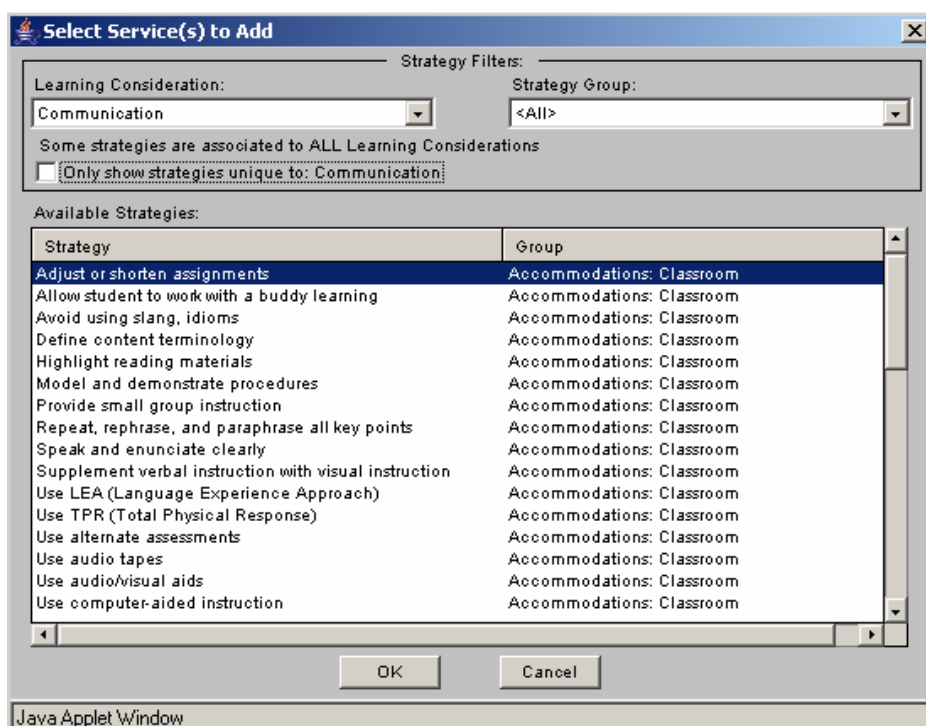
Select Service(s) to Add

Strategy Filters:

Learning Consideration:
Communication

Strategy Group:
<All>

Some strategies are associated to ALL Learning Considerations

Only show strategies unique to: Communication

Available Strategies:

| Strategy | Group |
|---|---|
| Adjust or shorten assignments | Accommodations: Classroom |
| Allow student to work with a buddy learning | Accommodations: Classroom |
| Avoid using slang, idioms | Accommodations: Classroom |
| Define content terminology | Accommodations: Classroom |
| Highlight reading materials | Accommodations: Classroom |
| Model and demonstrate procedures | Accommodations: Classroom |
| Provide small group instruction | Accommodations: Classroom |
| Repeat, rephrase, and paraphrase all key points | Accommodations: Classroom |
| Speak and enunciate clearly | Accommodations: Classroom |
| Supplement verbal instruction with visual instruction | Accommodations: Classroom |
| Use LEA (Language Experience Approach) | Accommodations: Classroom |
| Use TPR (Total Physical Response) | Accommodations: Classroom |
| Use alternate assessments | Accommodations: Classroom |
| Use audio tapes | Accommodations: Classroom |
| Use audio/visual aids | Accommodations: Classroom |
| Use computer-aided instruction | Accommodations: Classroom |

OK Cancel

Java Applet Window